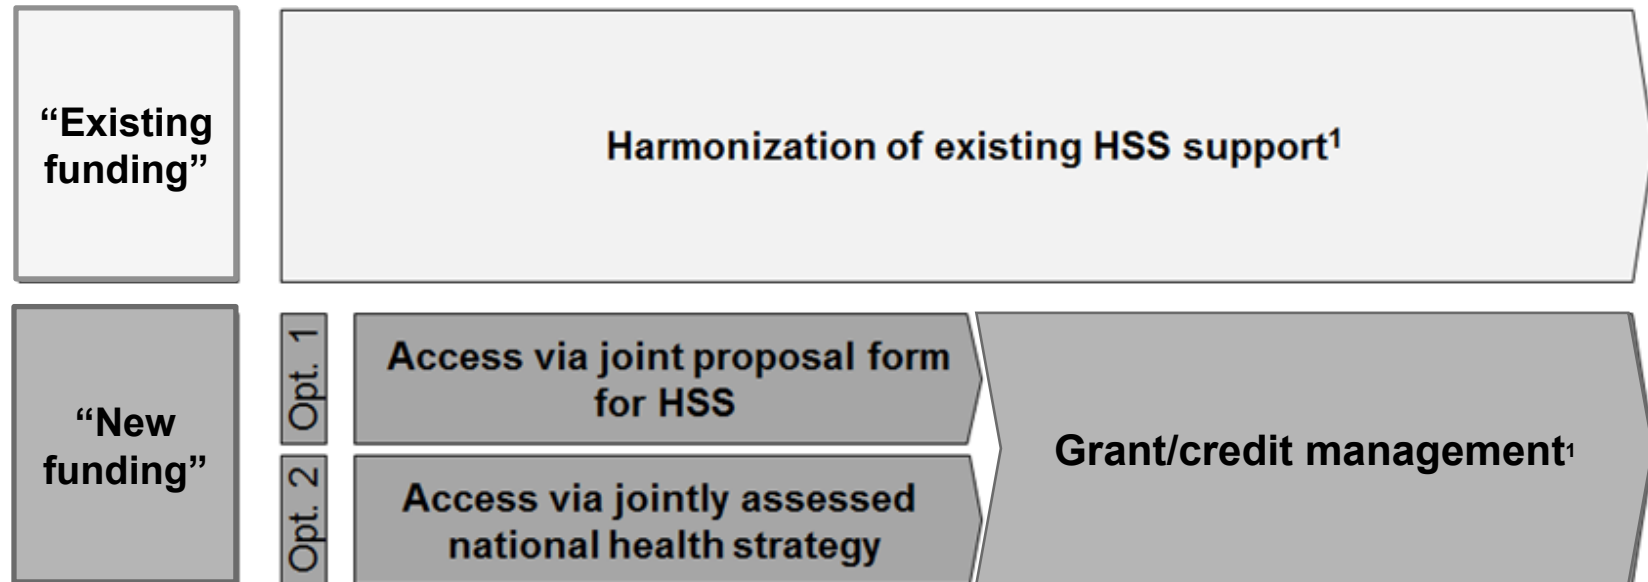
“Existing funding”

Harmonization of existing HSS support$^1$

“New funding”

Opt. 1

Access via joint proposal form for HSS

Opt. 2

Access via jointly assessed national health strategy

Grant/credit management$^1$